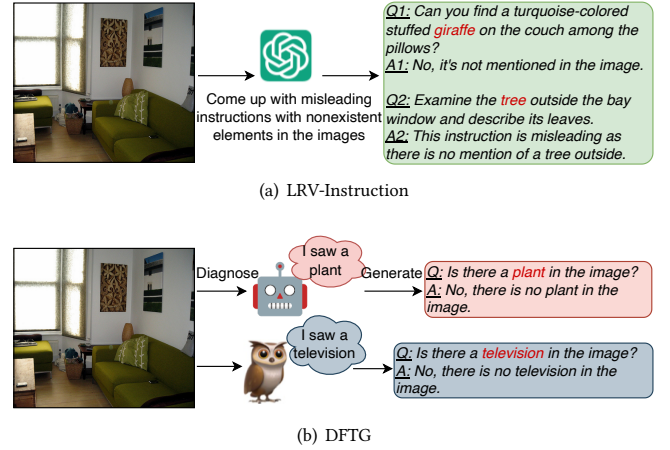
Come up with misleading instructions with nonexistent elements in the images

Q1: Can you find a turquoise-colored stuffed giraffe on the couch among the pillows?
A1: No, it's not mentioned in the image.

Q2: Examine the tree outside the bay window and describe its leaves.
A2: This instruction is misleading as there is no mention of a tree outside.

(a) LRV-Instruction

Diagnose

I saw a plant

Generate

Q: Is there a plant in the image?
A: No, there is no plant in the image.

I saw a television

Q: Is there a television in the image?
A: No, there is no television in the image.

(b) DFTG